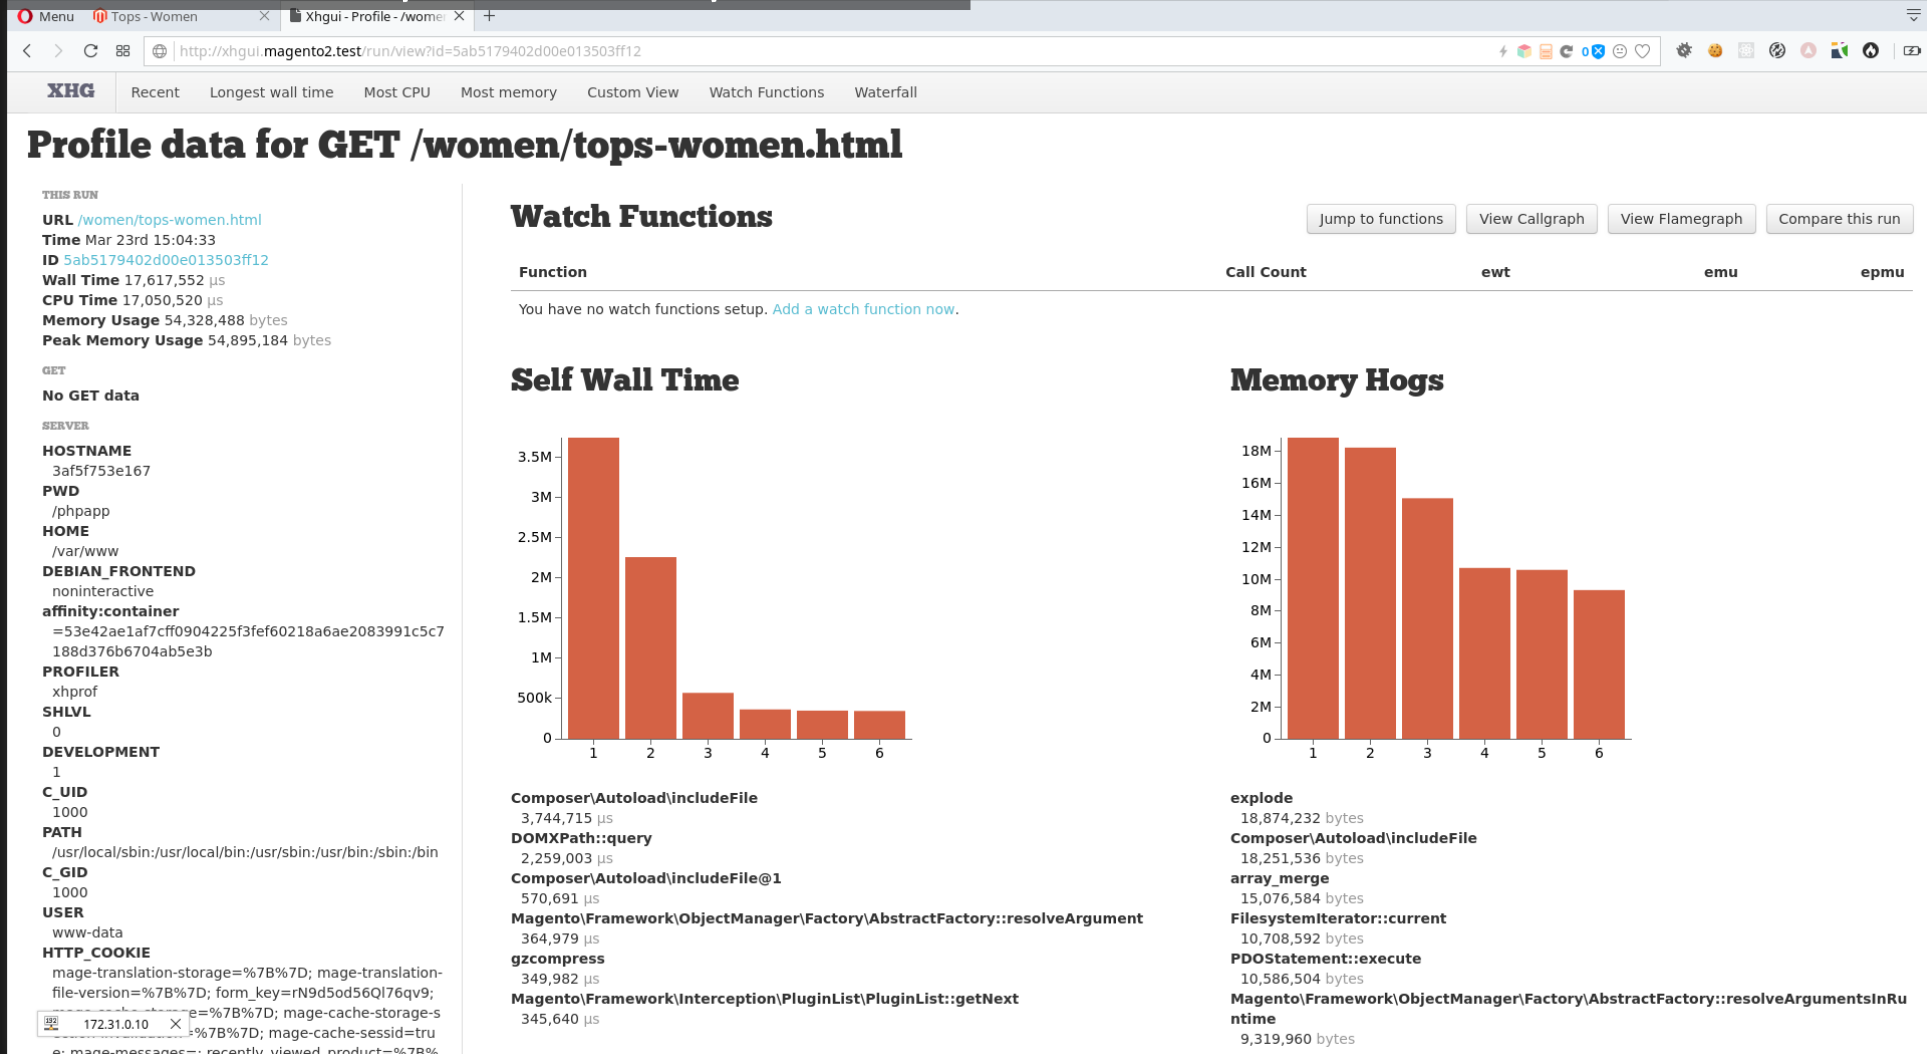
Menu | Tops - Women | Xhgui - Profile - /women

http://xhgui.magento2.test/run/view?id=5ab5179402d00e013503ff12

XHG | Recent | Longest wall time | Most CPU | Most memory | Custom View | Watch Functions | Waterfall

# Profile data for GET /women/tops-women.html

THIS RUN

URL /women/tops-women.html
Time Mar 23rd 15:04:33
ID 5ab5179402d00e013503ff12
Wall Time 17,617,552 µs
CPU Time 17,050,520 µs
Memory Usage 54,328,488 bytes
Peak Memory Usage 54,895,184 bytes

GET

No GET data

SERVER

HOSTNAME
3af5f753e167
PWD
/phpapp
HOME
/var/www
DEBIAN_FRONTEND
noninteractive
affinity:container
=53e42ae1af7cff0904225f3fef60218a6ae2083991c5c7188d376b6704ab5e3b
PROFILER
xhprof
SHLVL
0
DEVELOPMENT
1
C_UID
1000
PATH
/usr/local/sbin:/usr/local/bin:/usr/sbin:/usr/bin:/sbin:/bin
C_GID
1000
USER
www-data
HTTP_COOKIE
mage-translation-storage=%7B%7D; mage-translation-file-version=%7B%7D; form_key=rN9d5od56Ql76qv9; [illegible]=%7B%7D; mage-cache-storage-s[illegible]=%7B%7D; mage-cache-sessid=true; mage-messages=; recently_viewed_product=%7B%

172.31.0.10

Watch Functions

Jump to functions | View Callgraph | View Flamegraph | Compare this run

| Function | Call Count | ewt | emu | epmu |
|---|---|---|---|---|
| You have no watch functions setup. Add a watch function now. | | | | |

Self Wall Time

3.5M, 3M, 2.5M, 2M, 1.5M, 1M, 500k, 0
1 2 3 4 5 6

Composer\Autoload\includeFile
3,744,715 µs
DOMXPath::query
2,259,003 µs
Composer\Autoload\includeFile@1
570,691 µs
Magento\Framework\ObjectManager\Factory\AbstractFactory::resolveArgument
364,979 µs
gzcompress
349,982 µs
Magento\Framework\Interception\PluginList\PluginList::getNext
345,640 µs

Memory Hogs

18M, 16M, 14M, 12M, 10M, 8M, 6M, 4M, 2M, 0
1 2 3 4 5 6

explode
18,874,232 bytes
Composer\Autoload\includeFile
18,251,536 bytes
array_merge
15,076,584 bytes
FilesystemIterator::current
10,708,592 bytes
PDOStatement::execute
10,586,504 bytes
Magento\Framework\ObjectManager\Factory\AbstractFactory::resolveArgumentsInRuntime
9,319,960 bytes